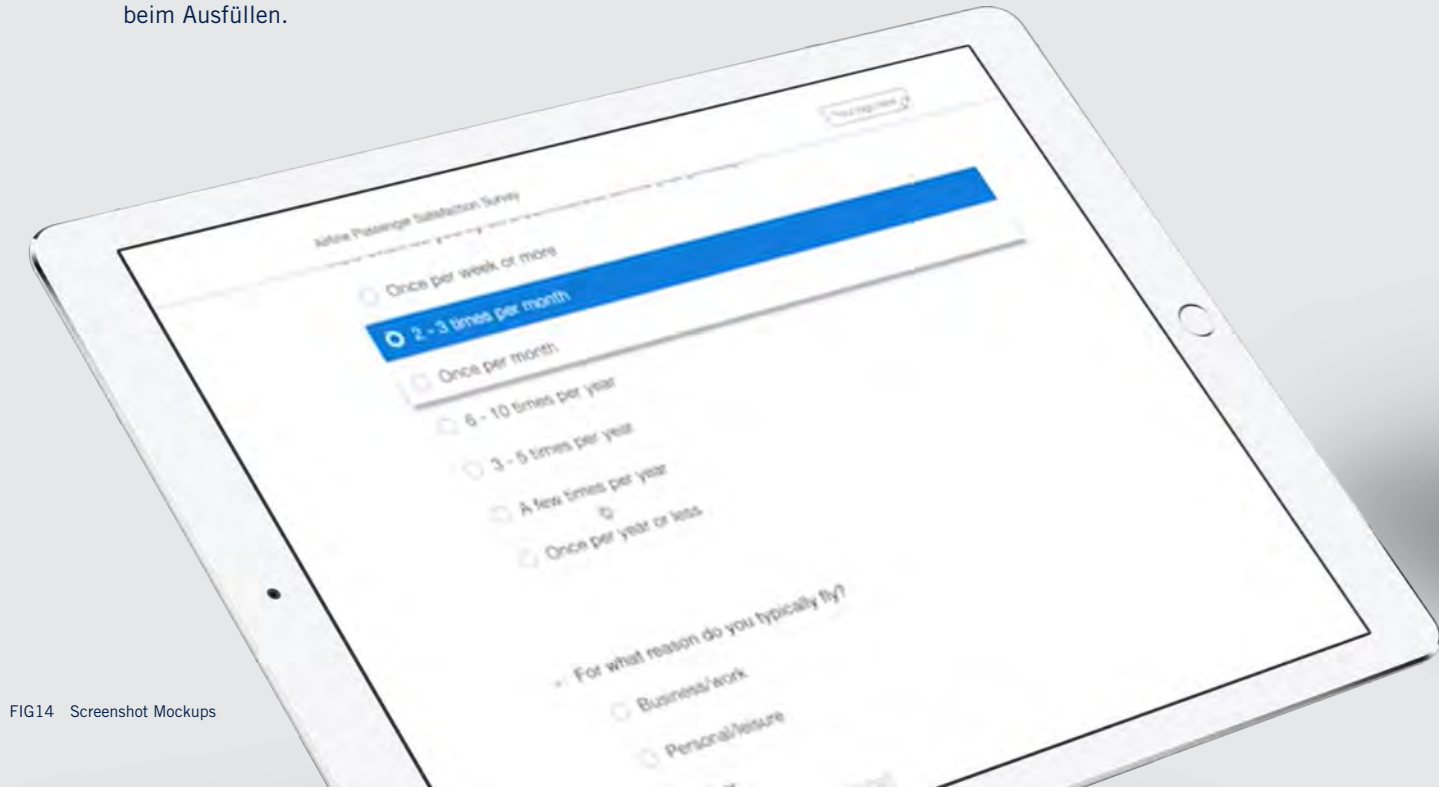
beim Ausfüllen.

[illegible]

Airline Passenger Satisfaction Survey

Once per week or more

2 - 3 times per month

Once per month

6 - 10 times per year

3 - 5 times per year

A few times per year

Once per year or less

For what reason do you typically fly?

Business/work

Personal/leisure

FIG14 Screenshot Mockups